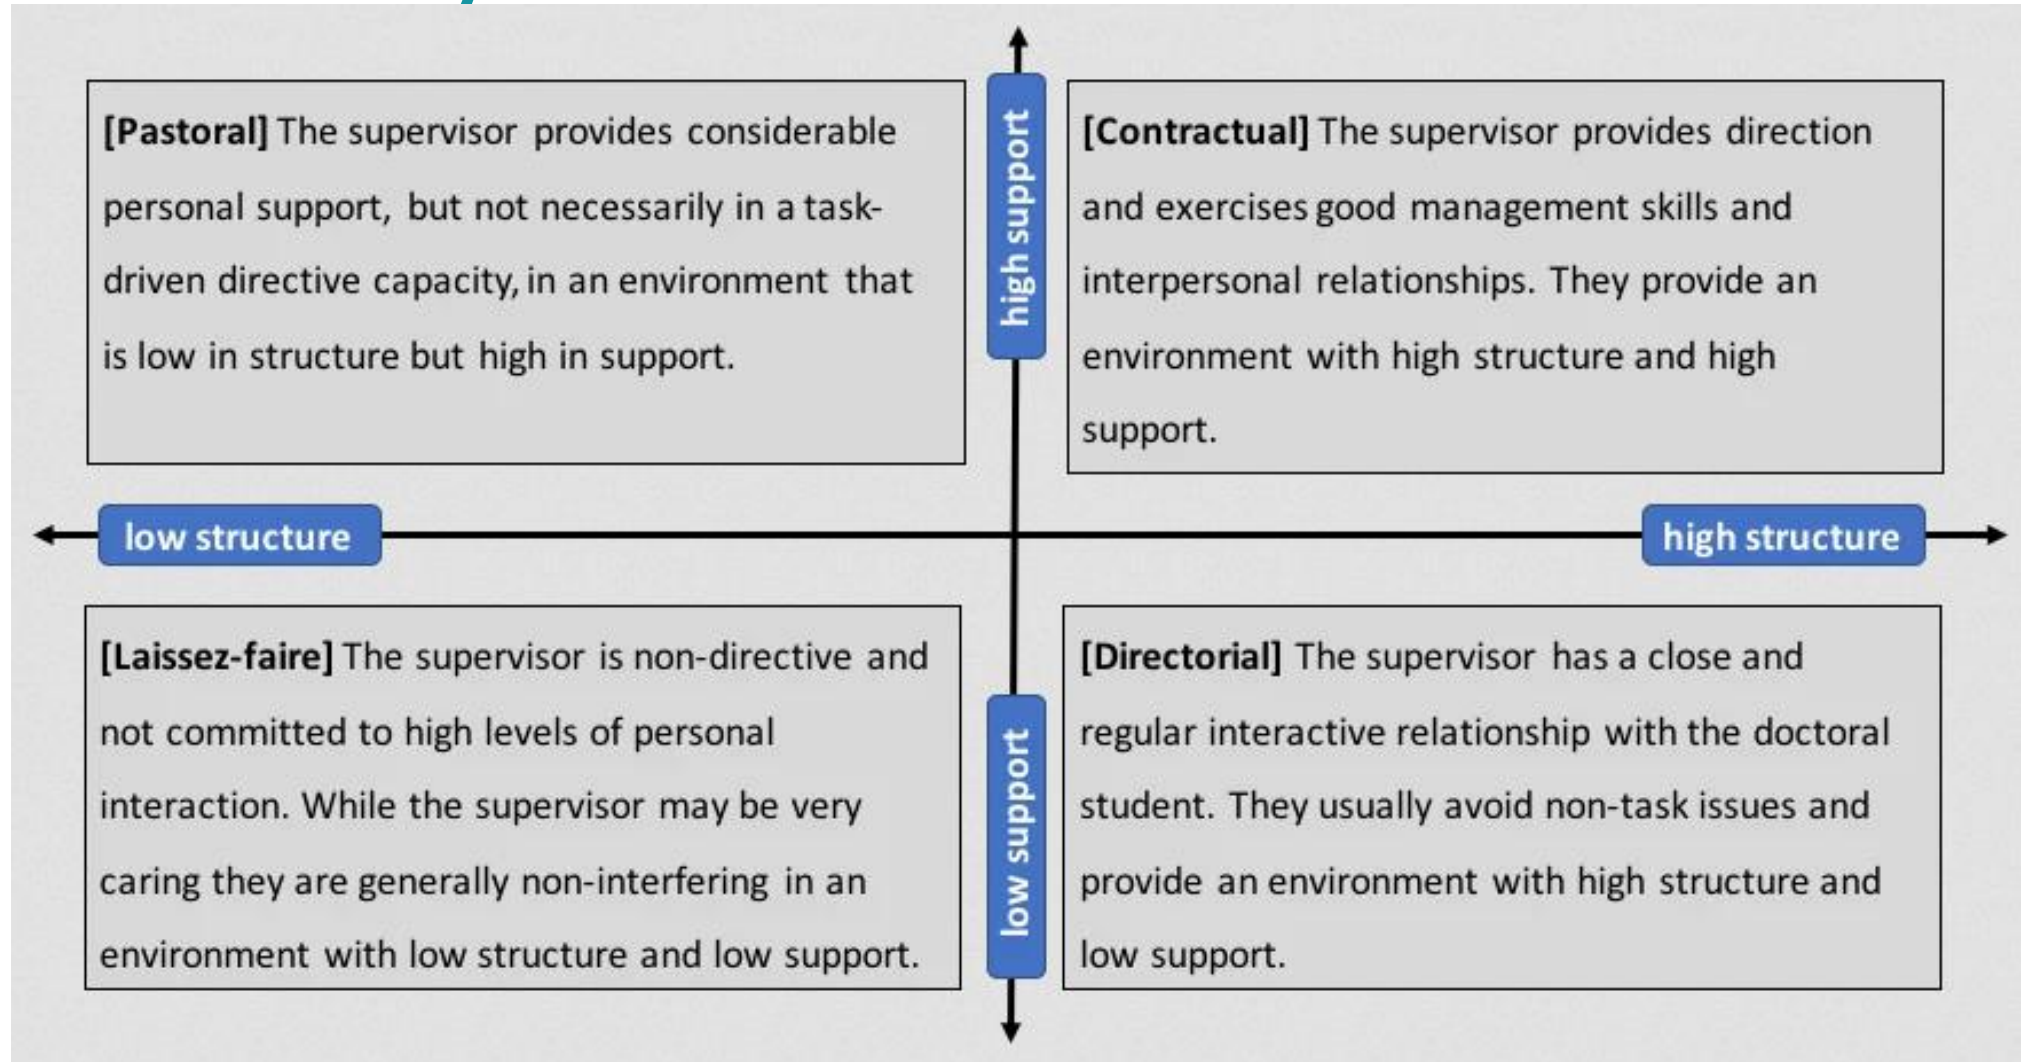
[Pastoral] The supervisor provides considerable personal support, but not necessarily in a task-driven directive capacity, in an environment that is low in structure but high in support.

high support

[Contractual] The supervisor provides direction and exercises good management skills and interpersonal relationships. They provide an environment with high structure and high support.

low structure

high structure

[Laissez-faire] The supervisor is non-directive and not committed to high levels of personal interaction. While the supervisor may be very caring they are generally non-interfering in an environment with low structure and low support.

low support

[Directorial] The supervisor has a close and regular interactive relationship with the doctoral student. They usually avoid non-task issues and provide an environment with high structure and low support.